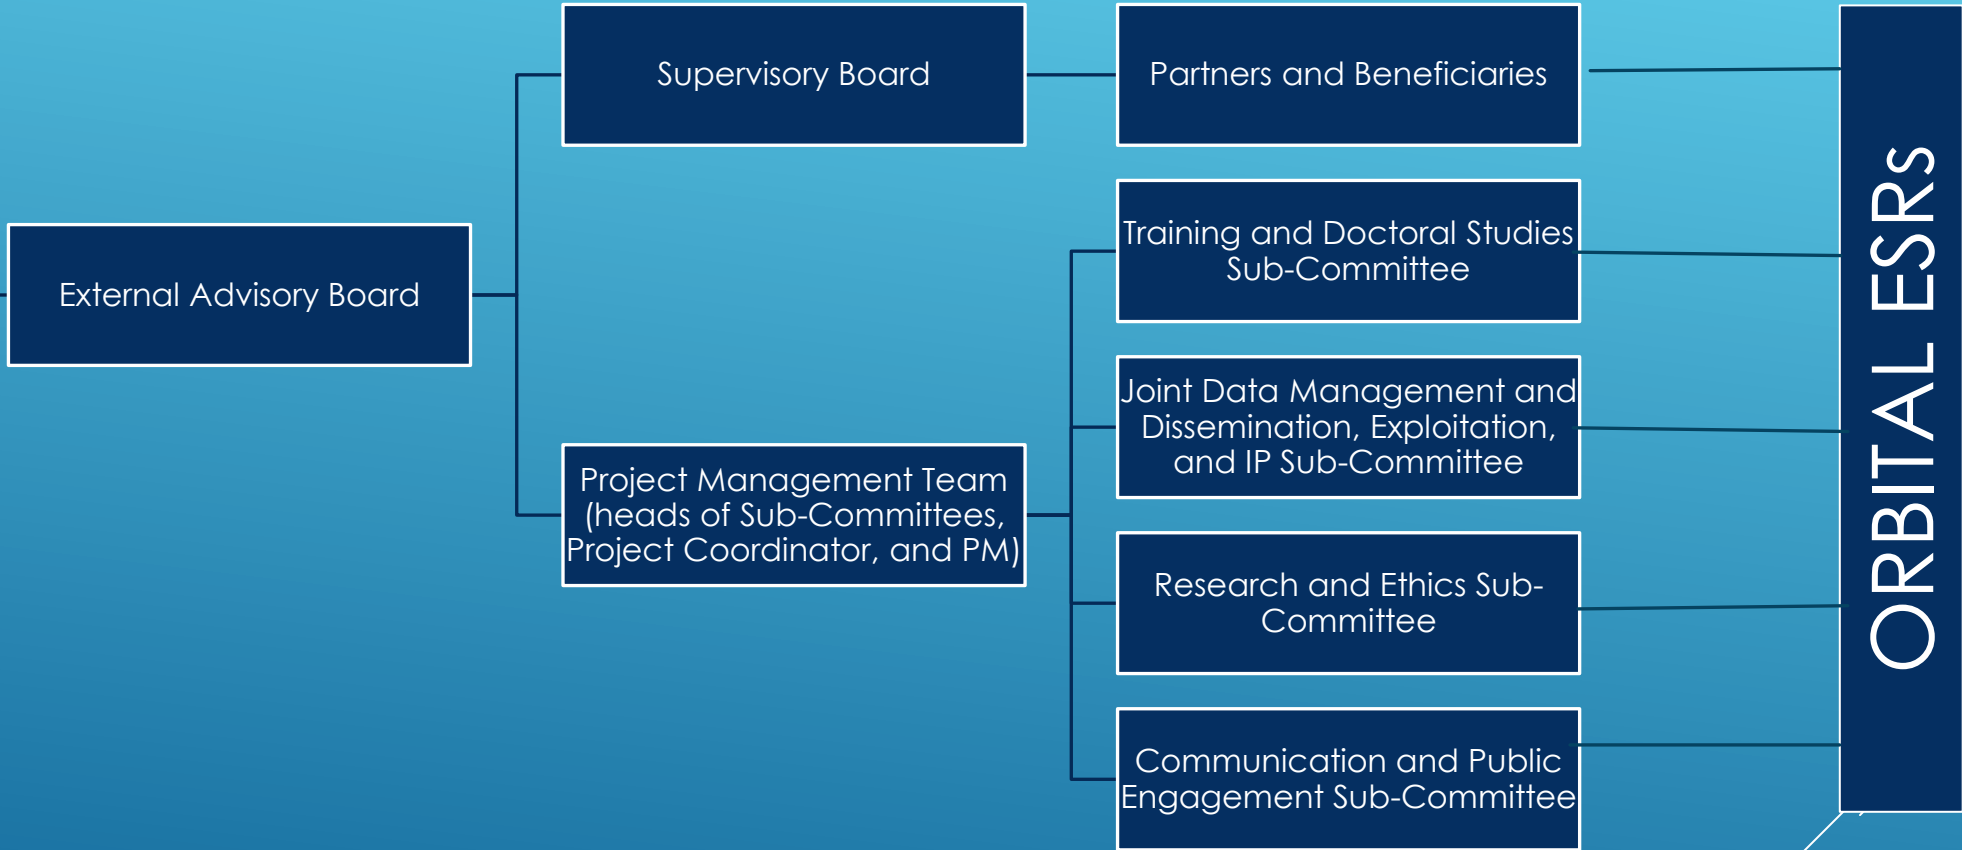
External Advisory Board

Supervisory Board

Project Management Team (heads of Sub-Committees, Project Coordinator, and PM)

Partners and Beneficiaries

Training and Doctoral Studies Sub-Committee

Joint Data Management and Dissemination, Exploitation, and IP Sub-Committee

Research and Ethics Sub-Committee

Communication and Public Engagement Sub-Committee

ORBITAL ESRs